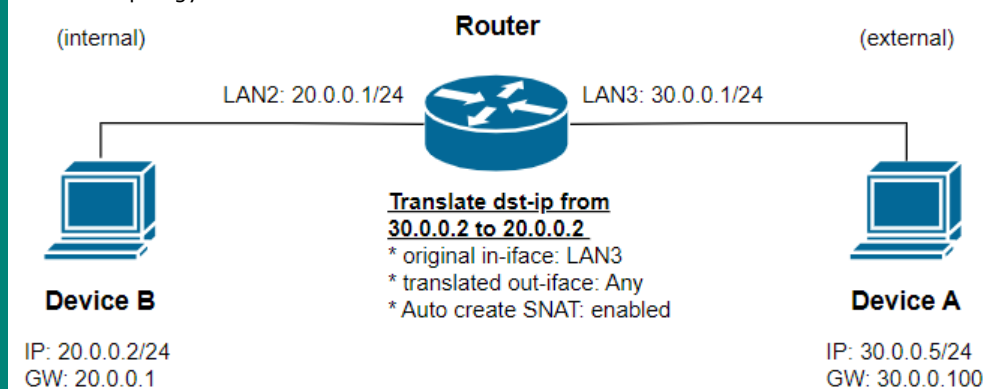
Router

(internal)

(external)

LAN2: 20.0.0.1/24

LAN3: 30.0.0.1/24

Translate dst-ip from 30.0.0.2 to 20.0.0.2
* original in-iface: LAN3
* translated out-iface: Any
* Auto create SNAT: enabled

Device B

IP: 20.0.0.2/24
GW: 20.0.0.1

Device A

IP: 30.0.0.5/24
GW: 30.0.0.100